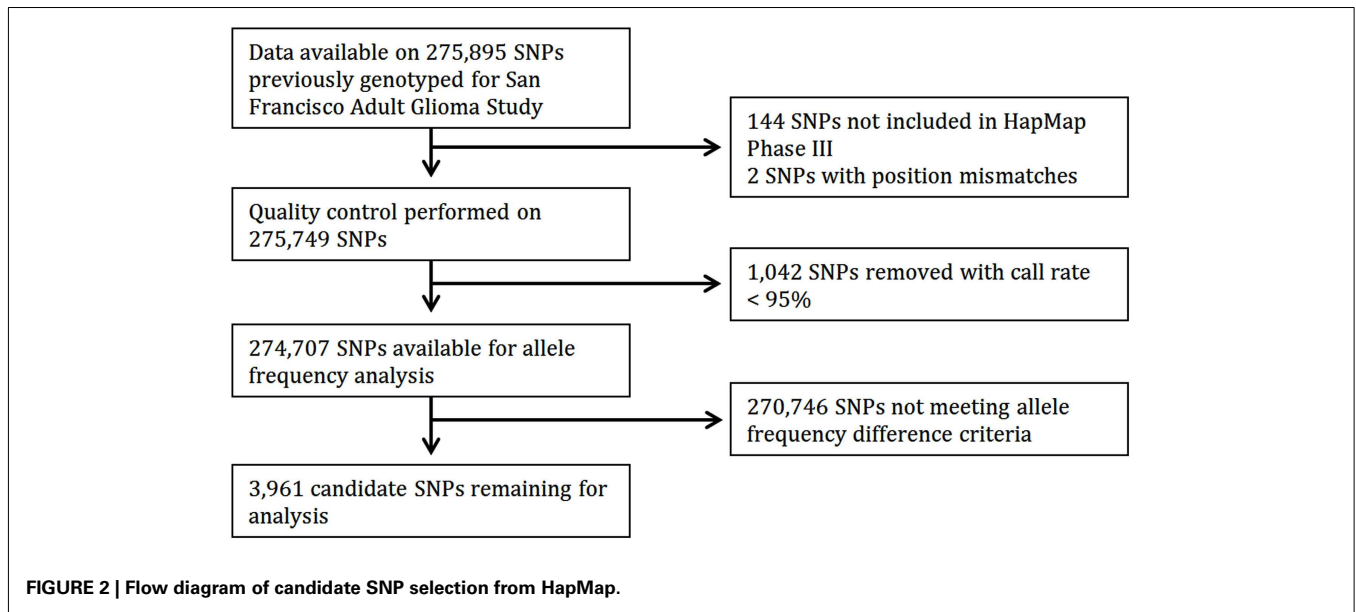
Data available on 275,895 SNPs previously genotyped for San Francisco Adult Glioma Study

144 SNPs not included in HapMap Phase III
2 SNPs with position mismatches

Quality control performed on 275,749 SNPs

1,042 SNPs removed with call rate < 95%

274,707 SNPs available for allele frequency analysis

270,746 SNPs not meeting allele frequency difference criteria

3,961 candidate SNPs remaining for analysis

FIGURE 2 | Flow diagram of candidate SNP selection from HapMap.